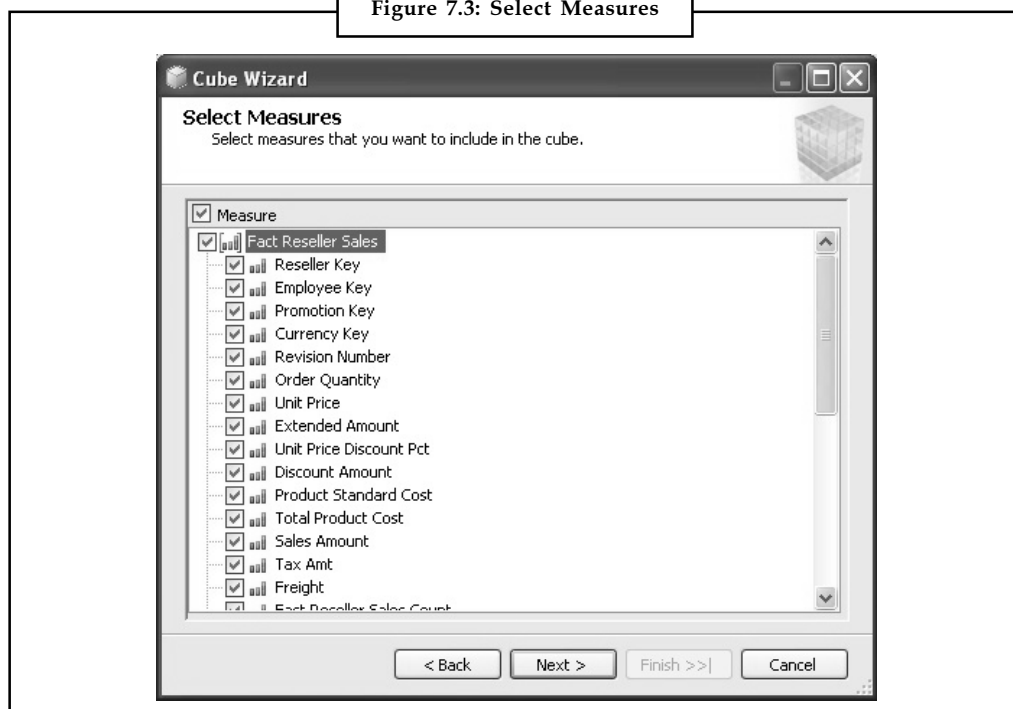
Figure 7.3: Select Measures

Cube Wizard

Select Measures

Select measures that you want to include in the cube.

Measure

Fact Reseller Sales

Reseller Key

Employee Key

Promotion Key

Currency Key

Revision Number

Order Quantity

Unit Price

Extended Amount

Unit Price Discount Pct

Discount Amount

Product Standard Cost

Total Product Cost

Sales Amount

Tax Amt

Freight

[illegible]

< Back

Next >

Finish >>|

Cancel